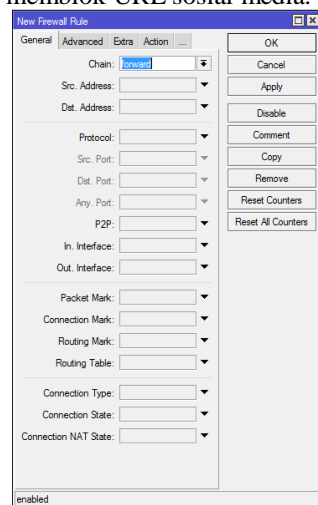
memblok URL sosial media.

New Firewall Rule

General | Advanced | Extra | Action | ...

Chain: forward
Src. Address:
Dst. Address:
Protocol:
Src. Port:
Dst. Port:
Any. Port:
P2P:
In. Interface:
Out. Interface:
Packet Mark:
Connection Mark:
Routing Mark:
Routing Table:
Connection Type:
Connection State:
Connection NAT State:

OK
Cancel
Apply
Disable
Comment
Copy
Remove
Reset Counters
Reset All Counters

enabled